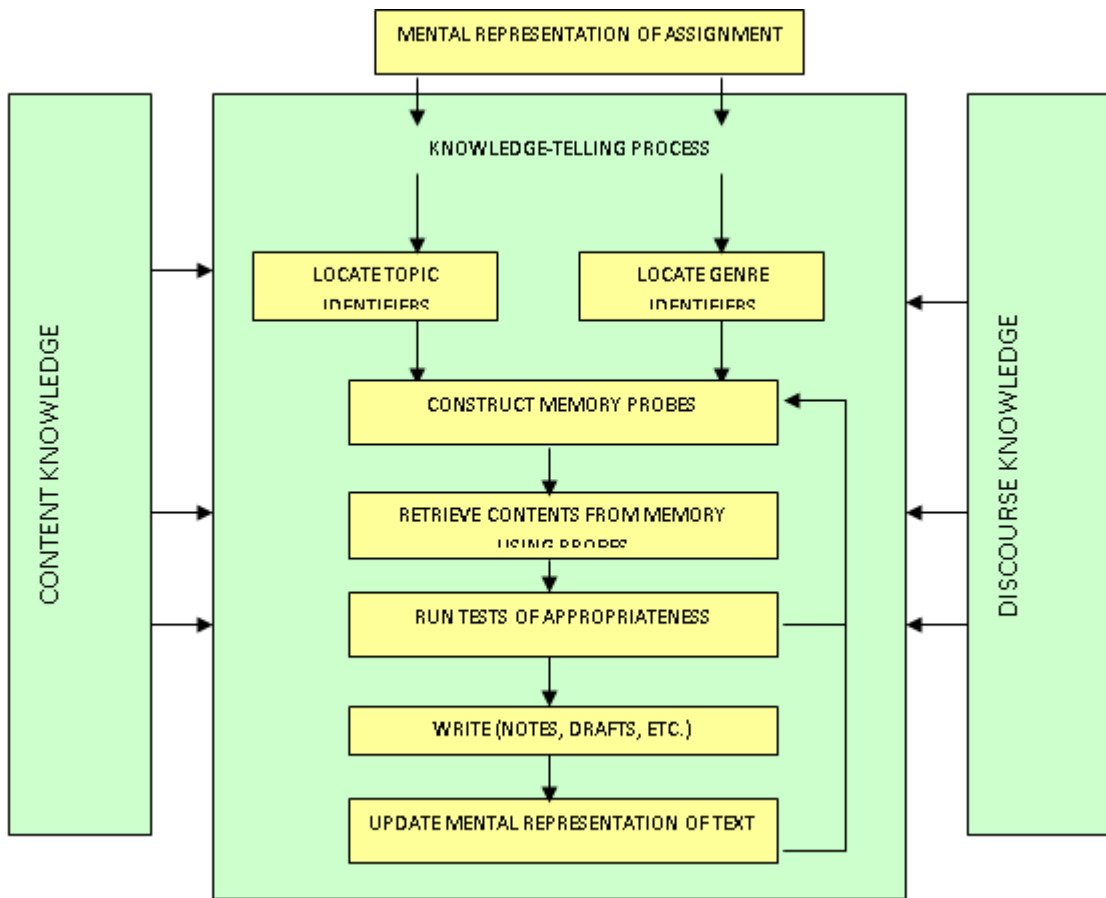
MENTAL REPRESENTATION OF ASSIGNMENT

KNOWLEDGE-TELLING PROCESS

CONTENT KNOWLEDGE

DISCOURSE KNOWLEDGE

LOCATE TOPIC IDENTIFIERS

LOCATE GENRE IDENTIFIERS

CONSTRUCT MEMORY PROBES

RETRIEVE CONTENTS FROM MEMORY USING PROBES

RUN TESTS OF APPROPRIATENESS

WRITE (NOTES, DRAFTS, ETC.)

UPDATE MENTAL REPRESENTATION OF TEXT